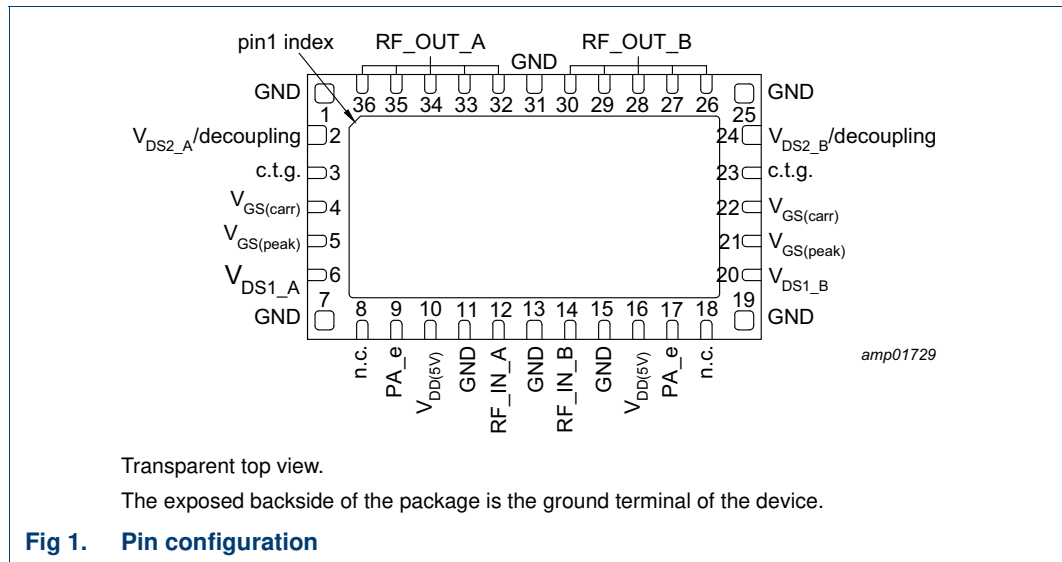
pin1 index
RF_OUT_A
GND
RF_OUT_B
GND
36 35 34 33 32 31 30 29 28 27 26
GND
1
25
$V_{DS2\_A}$/decoupling 2
24 $V_{DS2\_B}$/decoupling
c.t.g. 3
23 c.t.g.
$V_{GS(carr)}$ 4
22 $V_{GS(carr)}$
$V_{GS(peak)}$ 5
21 $V_{GS(peak)}$
$V_{DS1\_A}$ 6
20 $V_{DS1\_B}$
7
19
GND
GND
8 9 10 11 12 13 14 15 16 17 18
n.c.
PA_e
$V_{DD(5V)}$
GND
RF_IN_A
GND
RF_IN_B
GND
$V_{DD(5V)}$
PA_e
n.c.
amp01729

Transparent top view.

The exposed backside of the package is the ground terminal of the device.

Fig 1. Pin configuration